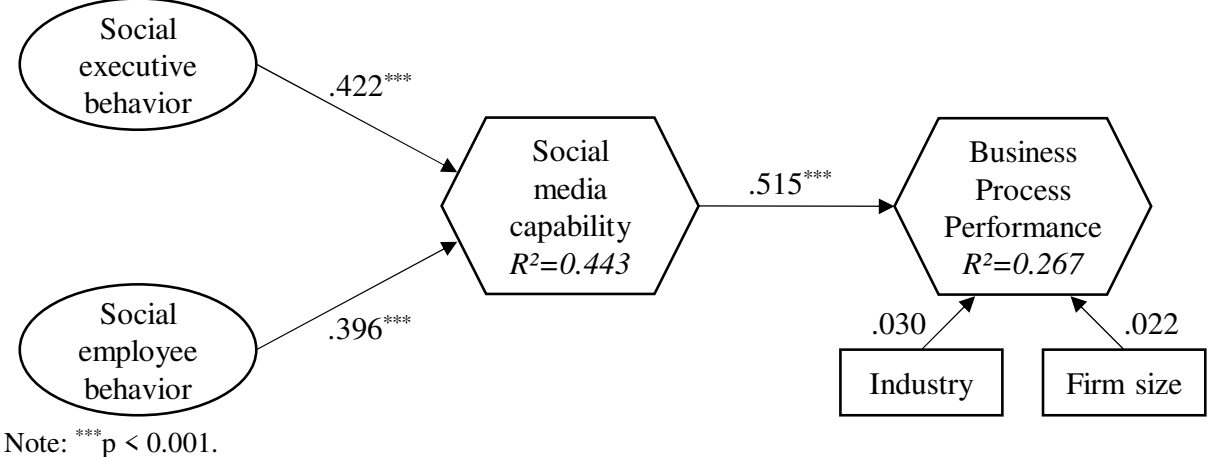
Social executive behavior

.422***

Social employee behavior

.396***

Social media capability
$R^2$=0.443

.515***

Business Process Performance
$R^2$=0.267

.030

.022

Industry

Firm size

Note: ***p < 0.001.